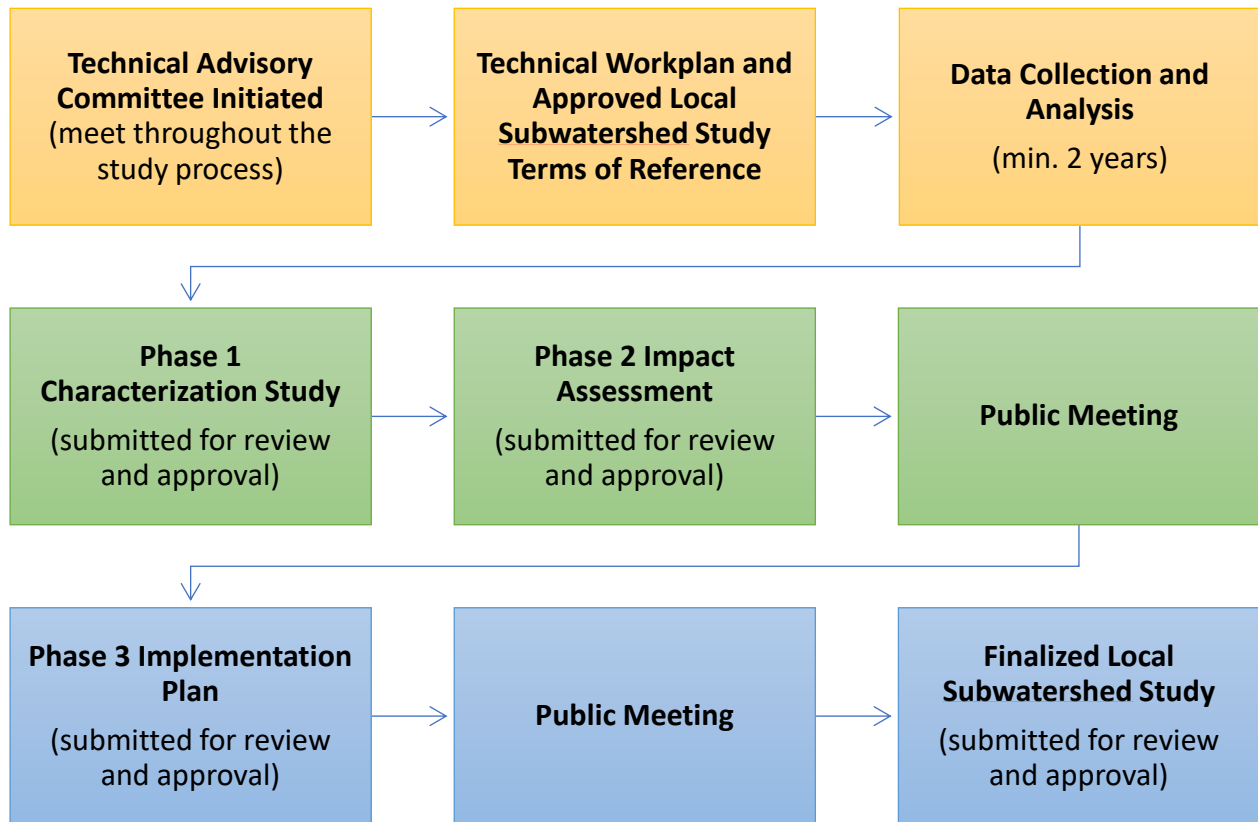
Technical Advisory Committee Initiated
(meet throughout the study process)

Technical Workplan and Approved Local Subwatershed Study Terms of Reference

Data Collection and Analysis
(min. 2 years)

Phase 1 Characterization Study
(submitted for review and approval)

Phase 2 Impact Assessment
(submitted for review and approval)

Public Meeting

Phase 3 Implementation Plan
(submitted for review and approval)

Public Meeting

Finalized Local Subwatershed Study
(submitted for review and approval)